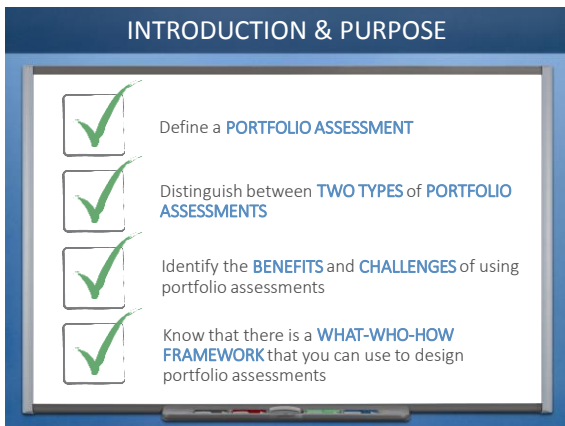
INTRODUCTION & PURPOSE

Define a PORTFOLIO ASSESSMENT

Distinguish between TWO TYPES of PORTFOLIO ASSESSMENTS

Identify the BENEFITS and CHALLENGES of using portfolio assessments

Know that there is a WHAT-WHO-HOW FRAMEWORK that you can use to design portfolio assessments